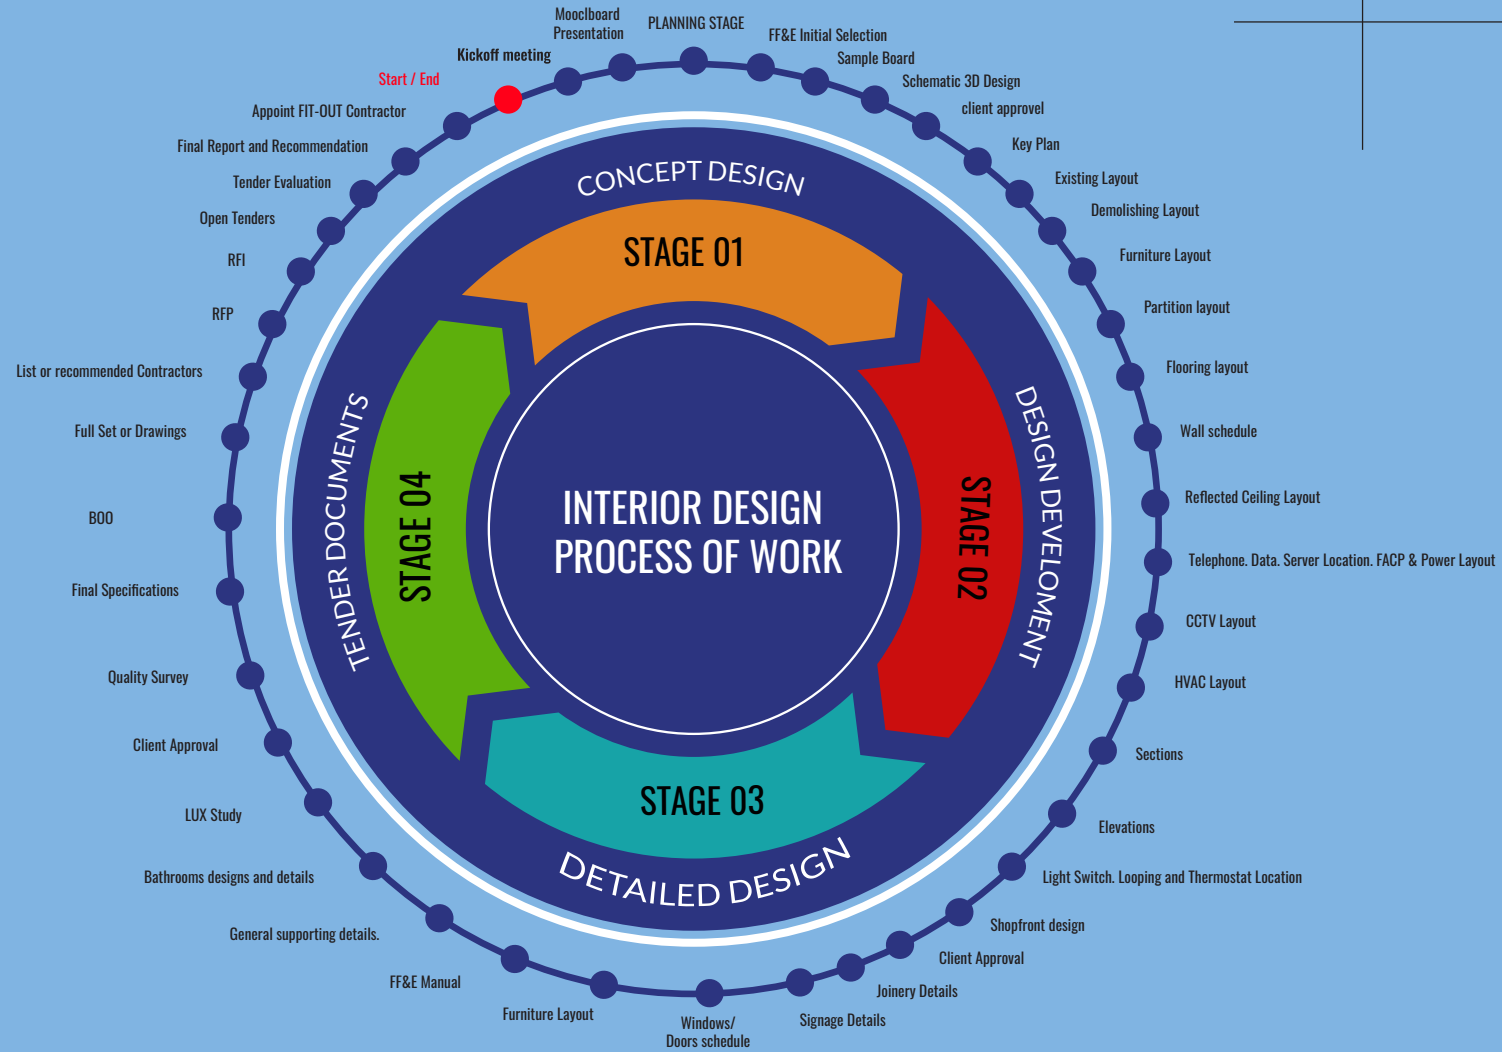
Start / End
Kickoff meeting
Mooclboard Presentation
PLANNING STAGE
FF&E Initial Selection
Sample Board
Schematic 3D Design
client approvel
Key Plan
Existing Layout
Demolishing Layout
Furniture Layout
Partition layout
Flooring layout
Wall schedule
Reflected Ceiling Layout
Telephone. Data. Server Location. FACP & Power Layout
CCTV Layout
HVAC Layout
Sections
Elevations
Light Switch. Looping and Thermostat Location
Shopfront design
Client Approval
Joinery Details
Signage Details
Windows/ Doors schedule
Furniture Layout
FF&E Manual
General supporting details.
Bathrooms designs and details
LUX Study
Client Approval
Quality Survey
Final Specifications
BOO
Full Set or Drawings
List or recommended Contractors
RFP
RFI
Open Tenders
Tender Evaluation
Final Report and Recommendation
Appoint FIT-OUT Contractor

CONCEPT DESIGN
STAGE 01
DESIGN DEVELOMENT
STAGE 02
DETAILED DESIGN
STAGE 03
TENDER DOCUMENTS
STAGE 04

INTERIOR DESIGN PROCESS OF WORK